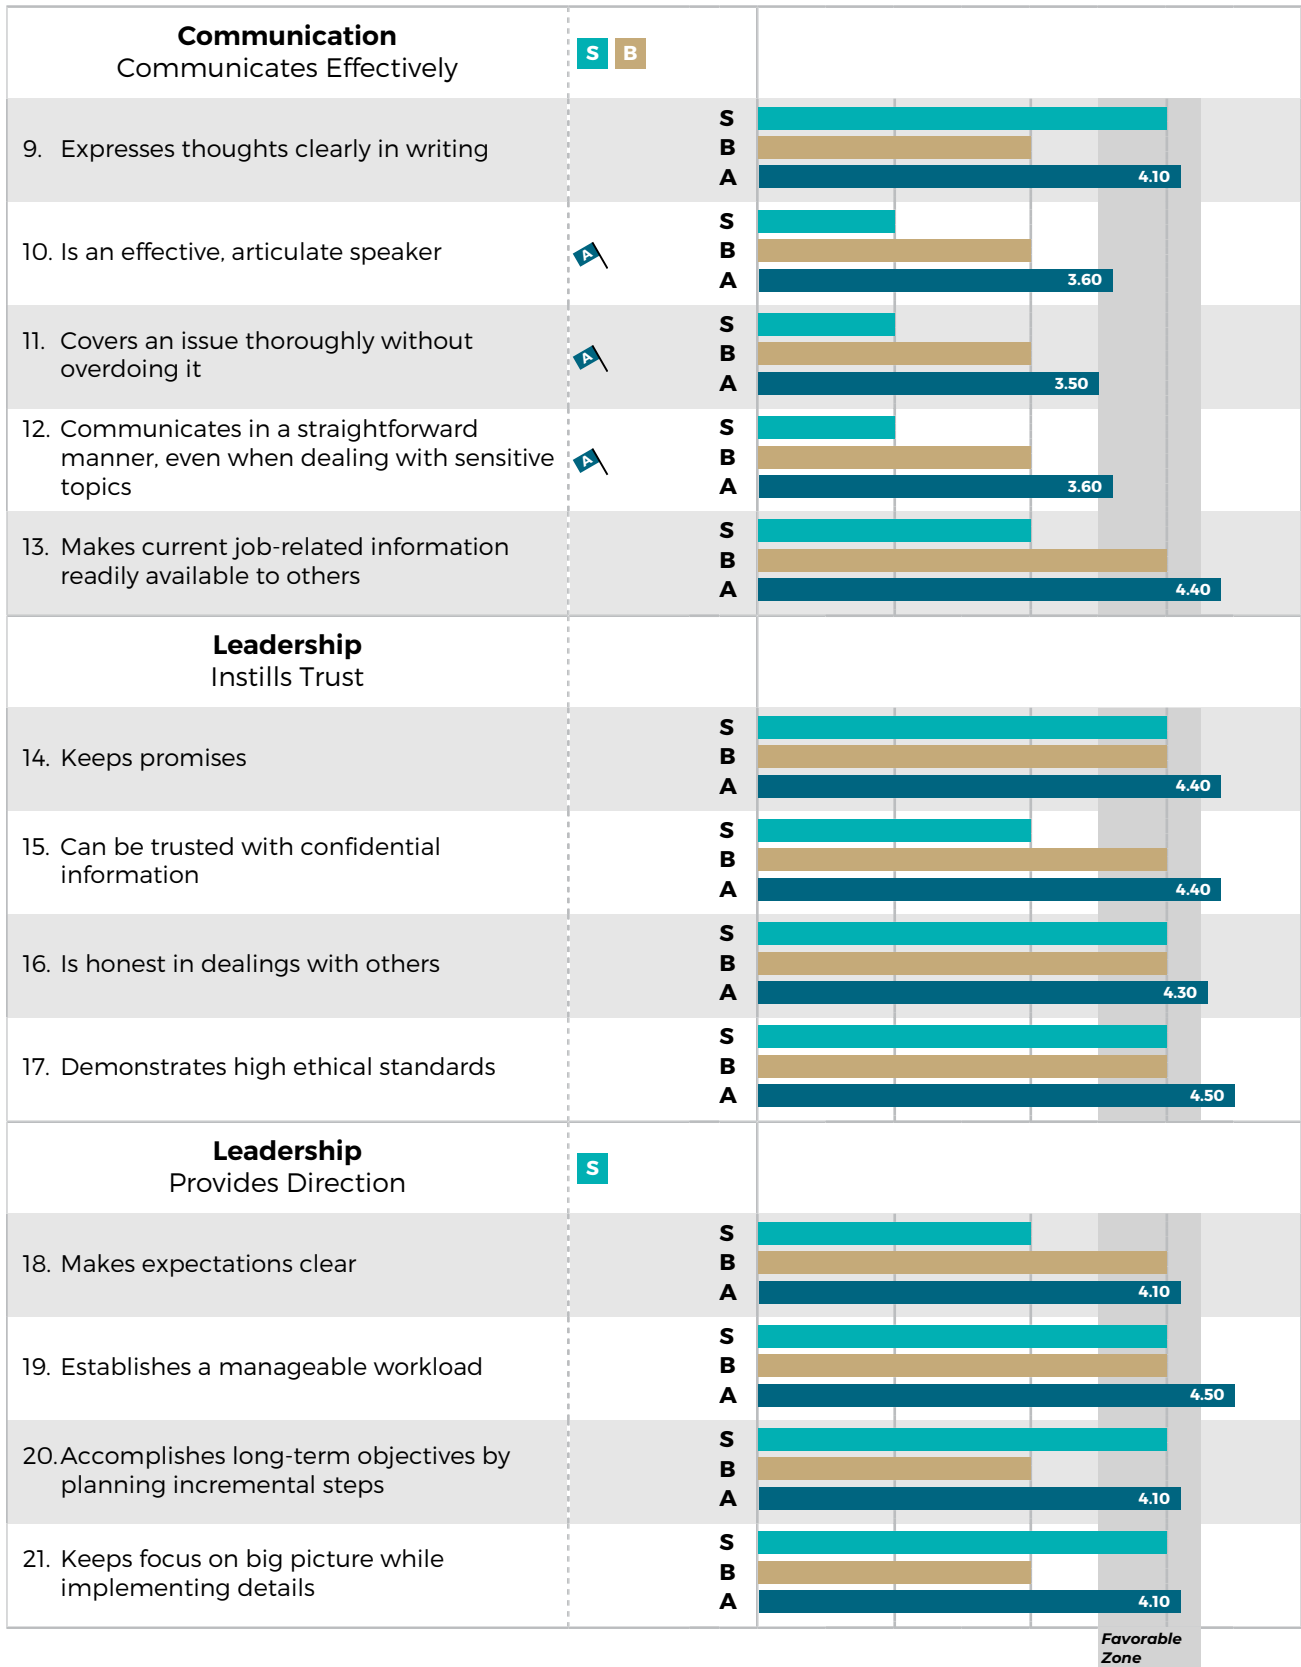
**Communication**
Communicates Effectively

S B

9. Expresses thoughts clearly in writing
S
B
A 4.10

10. Is an effective, articulate speaker
A
S
B
A 3.60

11. Covers an issue thoroughly without overdoing it
A
S
B
A 3.50

12. Communicates in a straightforward manner, even when dealing with sensitive topics
A
S
B
A 3.60

13. Makes current job-related information readily available to others
S
B
A 4.40

**Leadership**
Instills Trust

14. Keeps promises
S
B
A 4.40

15. Can be trusted with confidential information
S
B
A 4.40

16. Is honest in dealings with others
S
B
A 4.30

17. Demonstrates high ethical standards
S
B
A 4.50

**Leadership**
Provides Direction

S

18. Makes expectations clear
S
B
A 4.10

19. Establishes a manageable workload
S
B
A 4.50

20. Accomplishes long-term objectives by planning incremental steps
S
B
A 4.10

21. Keeps focus on big picture while implementing details
S
B
A 4.10

Favorable Zone